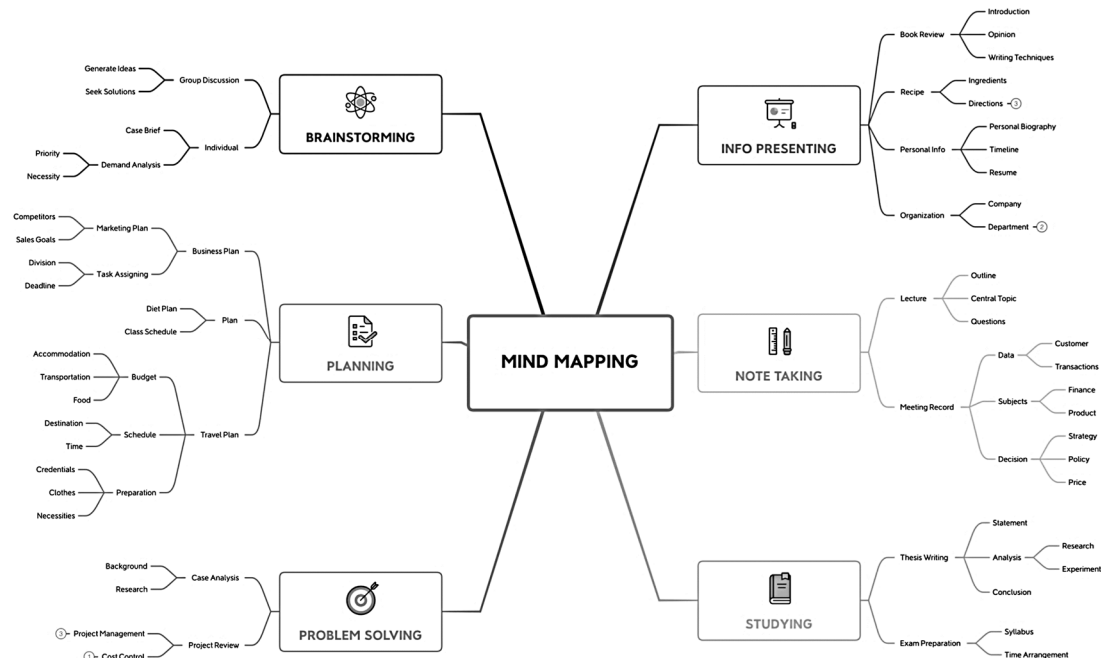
MIND MAPPING

BRAINSTORMING
Group Discussion
Generate Ideas
Seek Solutions
Individual
Case Brief
Demand Analysis
Priority
Necessity

PLANNING
Business Plan
Marketing Plan
Competitors
Sales Goals
Task Assigning
Division
Deadline
Plan
Diet Plan
Class Schedule
Travel Plan
Budget
Accommodation
Transportation
Food
Schedule
Destination
Time
Preparation
Credentials
Clothes
Necessities

PROBLEM SOLVING
Case Analysis
Background
Research
Project Review
3 Project Management
1 Cost Control

INFO PRESENTING
Book Review
Introduction
Opinion
Writing Techniques
Recipe
Ingredients
Directions 3
Personal Info
Personal Biography
Timeline
Resume
Organization
Company
Department 2

NOTE TAKING
Lecture
Outline
Central Topic
Questions
Meeting Record
Data
Customer
Transactions
Subjects
Finance
Product
Decision
Strategy
Policy
Price

STUDYING
Thesis Writing
Statement
Analysis
Research
Experiment
Conclusion
Exam Preparation
Syllabus
Time Arrangement